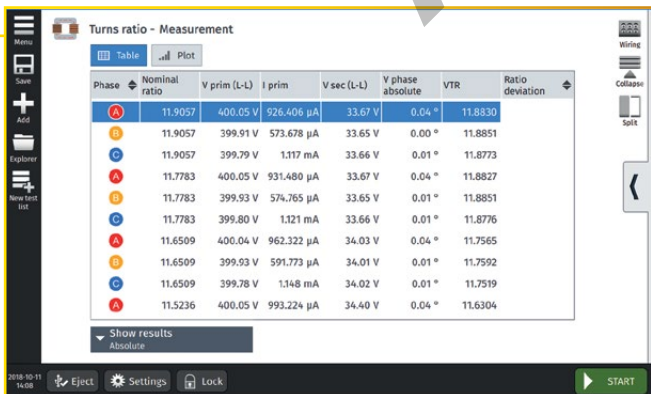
Menu

Save

Add

Explorer

New test list

Turns ratio - Measurement

Table | Plot

| Phase | Nominal ratio | V prim (L-L) | I prim | V sec (L-L) | V phase absolute | VTR | Ratio deviation |
|---|---|---|---|---|---|---|---|
| A | 11.9057 | 400.05 V | 926.406 µA | 33.67 V | 0.04 ° | 11.8830 | |
| B | 11.9057 | 399.91 V | 573.678 µA | 33.65 V | 0.00 ° | 11.8851 | |
| C | 11.9057 | 399.79 V | 1.117 mA | 33.66 V | 0.01 ° | 11.8773 | |
| A | 11.7783 | 400.05 V | 931.480 µA | 33.67 V | 0.04 ° | 11.8827 | |
| B | 11.7783 | 399.93 V | 574.765 µA | 33.65 V | 0.01 ° | 11.8851 | |
| C | 11.7783 | 399.80 V | 1.121 mA | 33.66 V | 0.01 ° | 11.8776 | |
| A | 11.6509 | 400.04 V | 962.322 µA | 34.03 V | 0.04 ° | 11.7565 | |
| B | 11.6509 | 399.93 V | 591.773 µA | 34.01 V | 0.01 ° | 11.7592 | |
| C | 11.6509 | 399.78 V | 1.148 mA | 34.02 V | 0.01 ° | 11.7519 | |
| A | 11.5236 | 400.05 V | 993.224 µA | 34.40 V | 0.04 ° | 11.6304 | |

Show results
Absolute

Wiring

Collapse

Split

2018-10-11 14:08

Eject

Settings

Lock

START